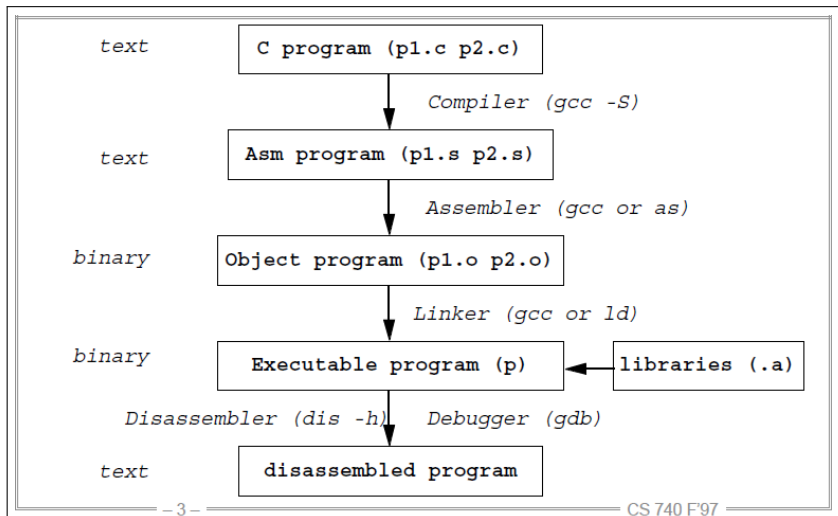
text
C program (p1.c p2.c)
Compiler (gcc -S)
text
Asm program (p1.s p2.s)
Assembler (gcc or as)
binary
Object program (p1.o p2.o)
Linker (gcc or ld)
binary
Executable program (p)
libraries (.a)
Disassembler (dis -h)
Debugger (gdb)
text
disassembled program

– 3 –
CS 740 F'97